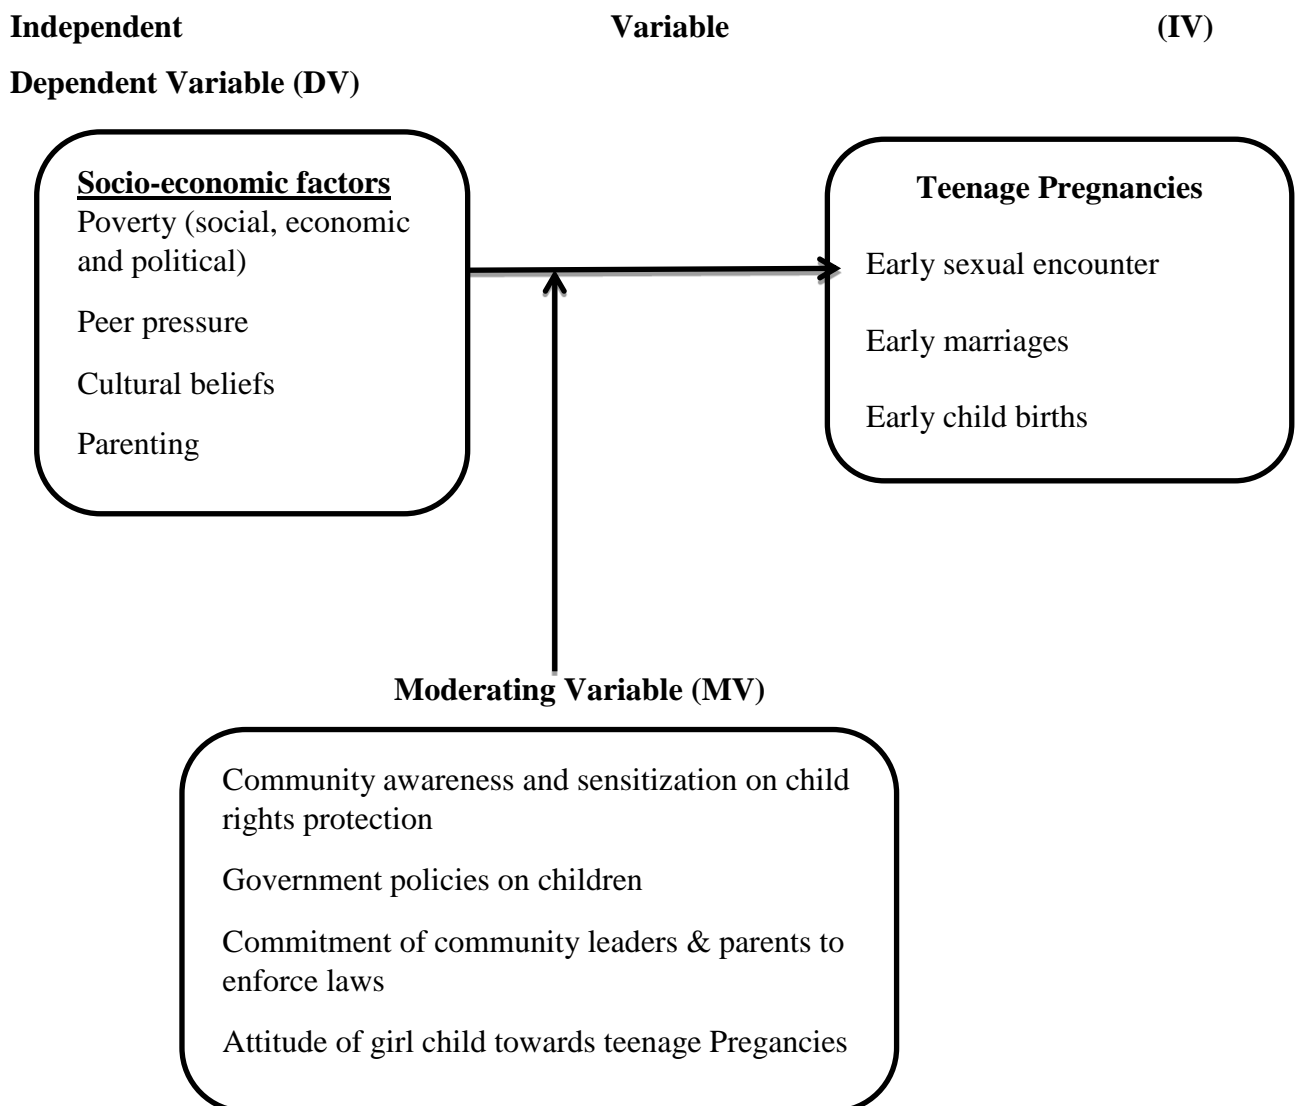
**Independent Variable (IV)**

**Dependent Variable (DV)**

**Socio-economic factors**
Poverty (social, economic and political)

Peer pressure

Cultural beliefs

Parenting

**Teenage Pregnancies**

Early sexual encounter

Early marriages

Early child births

**Moderating Variable (MV)**

Community awareness and sensitization on child rights protection

Government policies on children

Commitment of community leaders & parents to enforce laws

Attitude of girl child towards teenage Pregancies